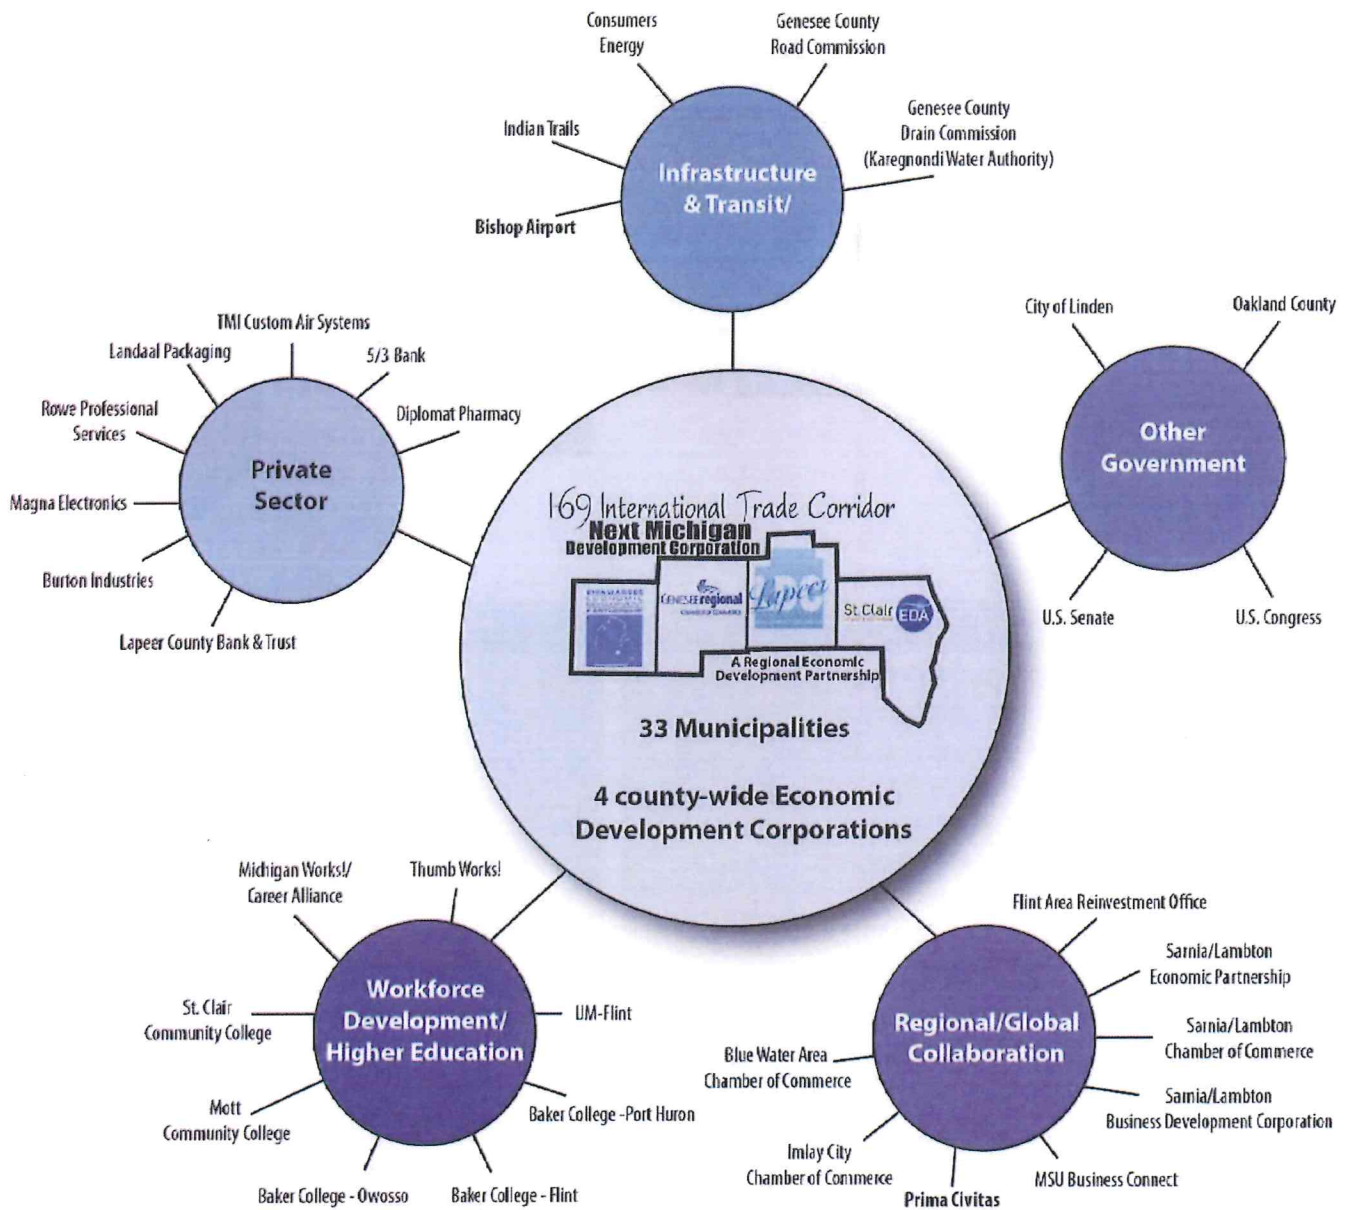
Consumers Energy

Genesee County Road Commission

Indian Trails

Genesee County Drain Commission (Karegnondi Water Authority)

Infrastructure & Transit/

Bishop Airport

TMI Custom Air Systems

Landaal Packaging

5/3 Bank

Rowe Professional Services

Diplomat Pharmacy

Private Sector

Magna Electronics

Burton Industries

Lapeer County Bank & Trust

City of Linden

Oakland County

Other Government

U.S. Senate

U.S. Congress

I69 International Trade Corridor

Next Michigan Development Corporation

Genesee regional

Lapeer

St Clair EDA

A Regional Economic Development Partnership

33 Municipalities

4 county-wide Economic Development Corporations

Michigan Works!/ Career Alliance

Thumb Works!

St. Clair Community College

Workforce Development/ Higher Education

UM-Flint

Mott Community College

Baker College - Port Huron

Baker College - Owosso

Baker College - Flint

Flint Area Reinvestment Office

Sarnia/Lambton Economic Partnership

Sarnia/Lambton Chamber of Commerce

Blue Water Area Chamber of Commerce

Regional/Global Collaboration

Sarnia/Lambton Business Development Corporation

Imlay City Chamber of Commerce

Prima Civitas

MSU Business Connect